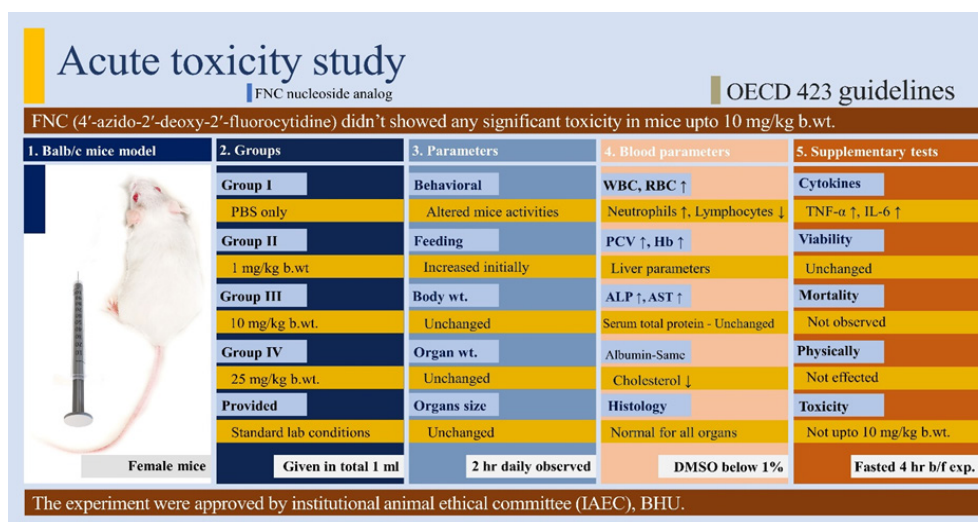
Acute toxicity study

FNC nucleoside analog

OECD 423 guidelines

FNC (4′-azido-2′-deoxy-2′-fluorocytidine) didn't showed any significant toxicity in mice upto 10 mg/kg b.wt.

1. Balb/c mice model

Female mice

2. Groups

Group I
PBS only
Group II
1 mg/kg b.wt
Group III
10 mg/kg b.wt.
Group IV
25 mg/kg b.wt.
Provided
Standard lab conditions
Given in total 1 ml

3. Parameters

Behavioral
Altered mice activities
Feeding
Increased initially
Body wt.
Unchanged
Organ wt.
Unchanged
Organs size
Unchanged
2 hr daily observed

4. Blood parameters

WBC, RBC ↑
Neutrophils ↑, Lymphocytes ↓
PCV ↑, Hb ↑
Liver parameters
ALP ↑, AST ↑
Serum total protein - Unchanged
Albumin-Same
Cholesterol ↓
Histology
Normal for all organs
DMSO below 1%

5. Supplementary tests

Cytokines
TNF-α ↑, IL-6 ↑
Viability
Unchanged
Mortality
Not observed
Physically
Not effected
Toxicity
Not upto 10 mg/kg b.wt.
Fasted 4 hr b/f exp.

The experiment were approved by institutional animal ethical committee (IAEC), BHU.